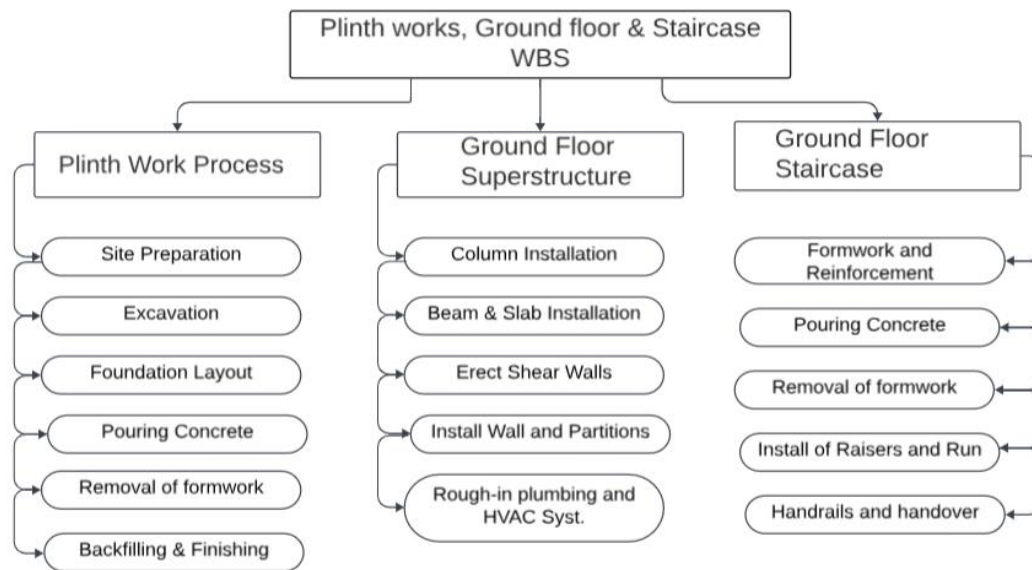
Plinth works, Ground floor & Staircase WBS

Plinth Work Process

Site Preparation

Excavation

Foundation Layout

Pouring Concrete

Removal of formwork

Backfilling & Finishing

Ground Floor Superstructure

Column Installation

Beam & Slab Installation

Erect Shear Walls

Install Wall and Partitions

Rough-in plumbing and HVAC Syst.

Ground Floor Staircase

Formwork and Reinforcement

Pouring Concrete

Removal of formwork

Install of Raisers and Run

Handrails and handover